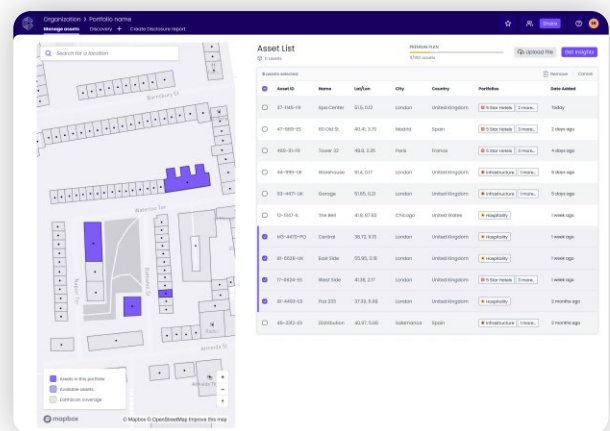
Organization > Portfolio name

Manage assets Discovery + Create Disclosure report

Share

Search for a location

Asset List

11 Assets

PREMIUM PLAN

Upload File Get Insights

8 assets selected

Remove Cancel

| | Asset ID | Name | Lat/Lon | City | Country | Portfolios | Date Added |
|---|---|---|---|---|---|---|---|
| | 37-FMS-19 | Epic Center | 51.5, 0.2 | London | United Kingdom | 5-Star Hotels 3 more... | Today |
| | 47-589-12 | 60 Old St. | 40.41, 3.70 | Madrid | Spain | 5-Star Hotels 3 more... | 2 days ago |
| | 409-31-78 | Tower 32 | 48.8, 2.35 | Paris | France | 5-Star Hotels 3 more... | 4 days ago |
| | 44-918-UK | Warehouse | 51.4, 0.17 | London | United Kingdom | Infrastructure 3 more... | 5 days ago |
| | 93-4471-UK | Garage | 51.65, 0.21 | London | United Kingdom | Infrastructure 3 more... | 5 days ago |
| | 12-1347-IL | The Bell | 41.8, 87.62 | Chicago | United States | Hospitality | 1 week ago |
| | M5-4470-PO | Central | 38.72, 9.13 | London | United Kingdom | Hospitality | 1 week ago |
| | 81-5628-UK | East Side | 55.95, 3.18 | London | United Kingdom | Hospitality | 1 week ago |
| | 17-3624-55 | West Side | 41.38, 2.17 | London | United Kingdom | 5-Star Hotels 3 more... | 1 week ago |
| | 31-4493-EX | Flat 203 | 37.38, 5.98 | London | United Kingdom | Hospitality | 2 months ago |
| | 46-3312-10 | Distribution | 40.97, 5.66 | Salamanca | Spain | Infrastructure 3 more... | 2 months ago |

Bamburgh St

Waterloo Ter

Napier Ter

Barnsbury St

Almeida St

Assets in this portfolio
Available assets
Data coverage

mapbox

© Mapbox © OpenStreetMap Improve this map